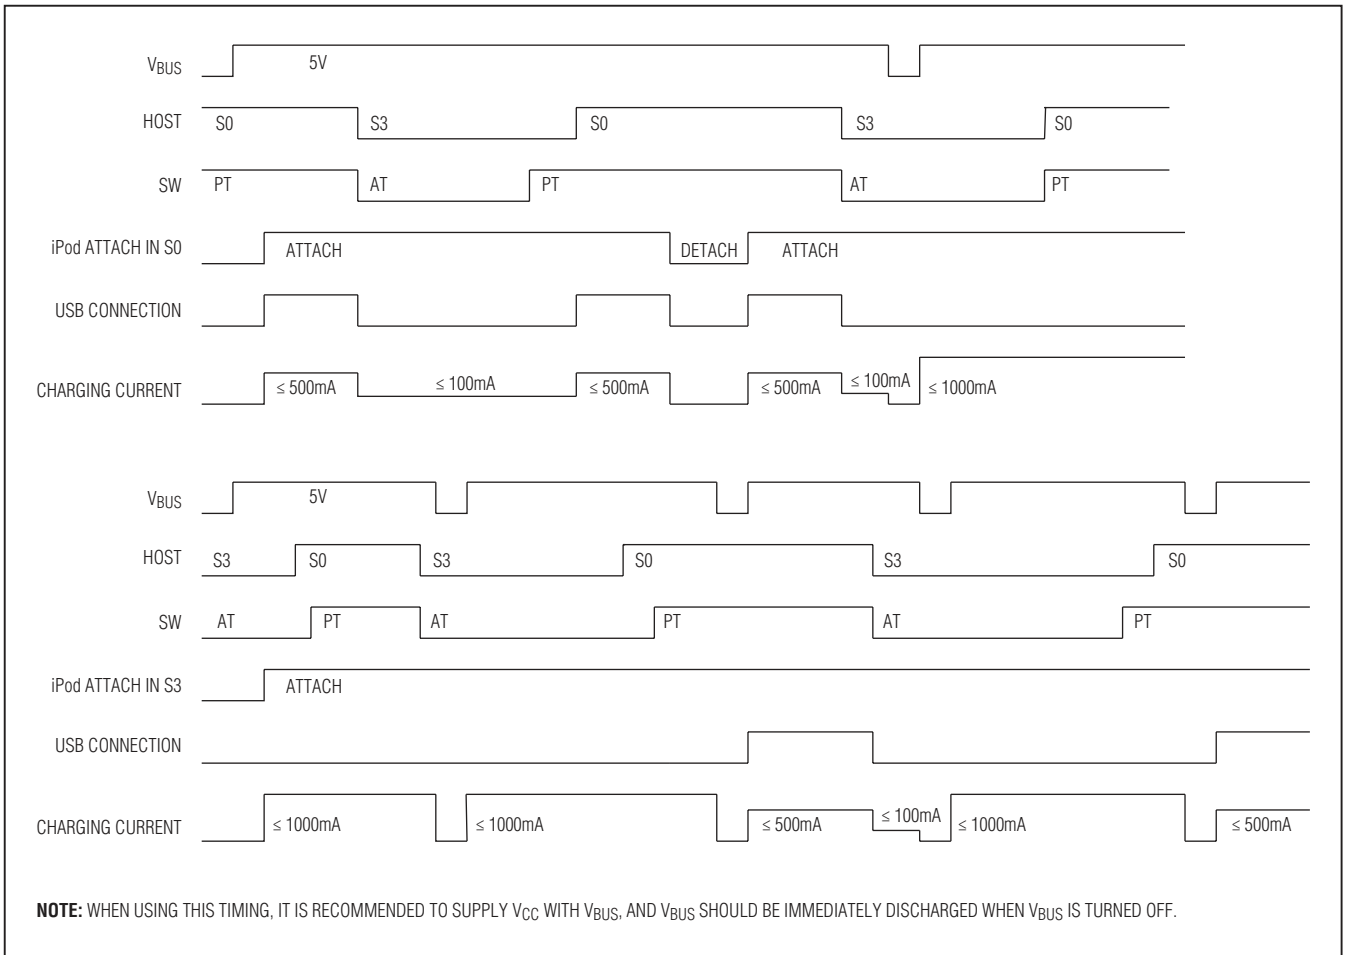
$V_{BUS}$
5V
HOST
S0
S3
S0
S3
S0
SW
PT
AT
PT
AT
PT
iPod ATTACH IN S0
ATTACH
DETACH
ATTACH
USB CONNECTION
CHARGING CURRENT
≤ 500mA
≤ 100mA
≤ 500mA
≤ 500mA
≤ 100mA
≤ 1000mA

$V_{BUS}$
5V
HOST
S3
S0
S3
S0
S3
S0
SW
AT
PT
AT
PT
AT
PT
iPod ATTACH IN S3
ATTACH
USB CONNECTION
CHARGING CURRENT
≤ 1000mA
≤ 1000mA
≤ 500mA
≤ 100mA
≤ 1000mA
≤ 500mA

**NOTE:** WHEN USING THIS TIMING, IT IS RECOMMENDED TO SUPPLY $V_{CC}$ WITH $V_{BUS}$, AND $V_{BUS}$ SHOULD BE IMMEDIATELY DISCHARGED WHEN $V_{BUS}$ IS TURNED OFF.